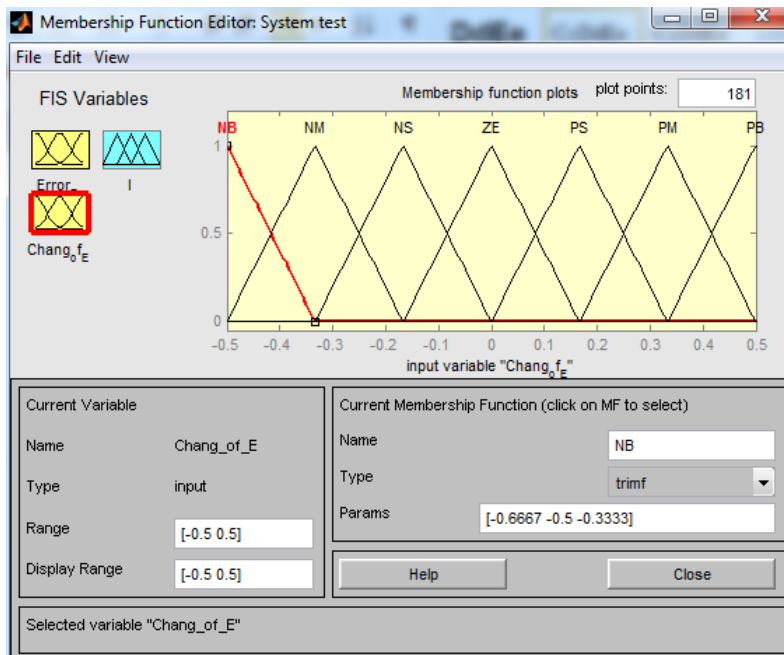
Membership Function Editor: System test

File Edit View

FIS Variables

Membership function plots

plot points: 181

Error_

I

Chang$_o$f$_E$

NB NM NS ZE PS PM PB

1

0.5

0

-0.5 -0.4 -0.3 -0.2 -0.1 0 0.1 0.2 0.3 0.4 0.5

input variable "Chang$_o$f$_E$"

Current Variable

Name Chang_of_E

Type input

Range [-0.5 0.5]

Display Range [-0.5 0.5]

Current Membership Function (click on MF to select)

Name NB

Type trimf

Params [-0.6667 -0.5 -0.3333]

Help

Close

Selected variable "Chang_of_E"